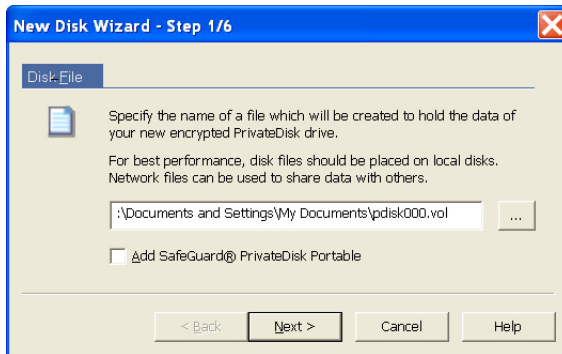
New Disk Wizard - Step 1/6

Disk File

Specify the name of a file which will be created to hold the data of your new encrypted PrivateDisk drive.

For best performance, disk files should be placed on local disks. Network files can be used to share data with others.

:\Documents and Settings\My Documents\pdisk000.vol

...

Add SafeGuard® PrivateDisk Portable

< Back

Next >

Cancel

Help